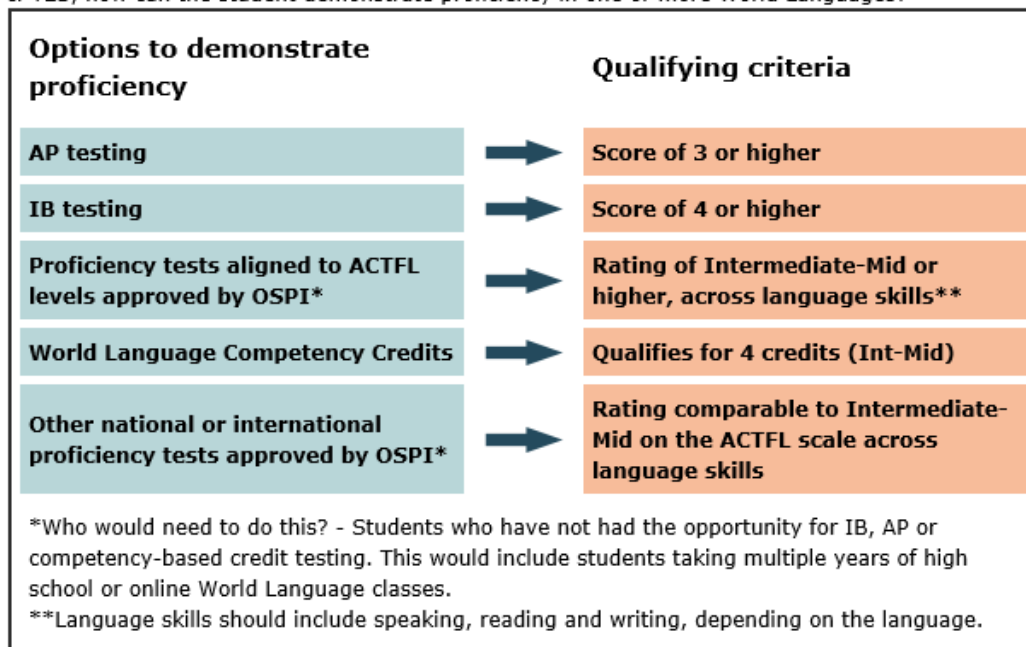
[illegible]

| Options to demonstrate proficiency | Qualifying criteria |
|---|---|
| AP testing | Score of 3 or higher |
| IB testing | Score of 4 or higher |
| Proficiency tests aligned to ACTFL levels approved by OSPI* | Rating of Intermediate-Mid or higher, across language skills** |
| World Language Competency Credits | Qualifies for 4 credits (Int-Mid) |
| Other national or international proficiency tests approved by OSPI* | Rating comparable to Intermediate-Mid on the ACTFL scale across language skills |

*Who would need to do this? - Students who have not had the opportunity for IB, AP or competency-based credit testing. This would include students taking multiple years of high school or online World Language classes.
**Language skills should include speaking, reading and writing, depending on the language.